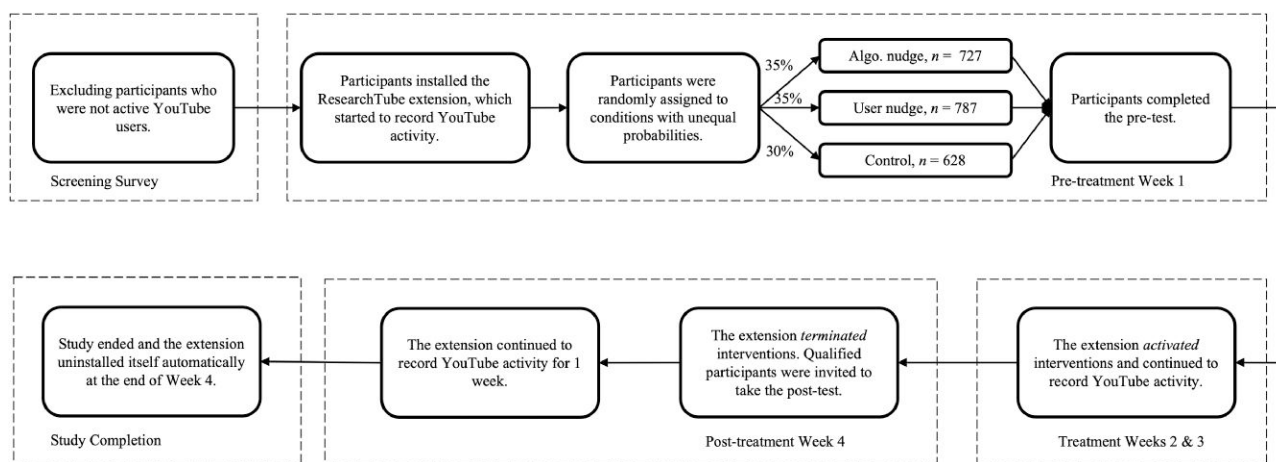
Excluding participants who were not active YouTube users.

Screening Survey

Participants installed the ResearchTube extension, which started to record YouTube activity.

Participants were randomly assigned to conditions with unequal probabilities.

35%

35%

30%

Algo. nudge, $n$ = 727

User nudge, $n$ = 787

Control, $n$ = 628

Participants completed the pre-test.

Pre-treatment Week 1

Study ended and the extension uninstalled itself automatically at the end of Week 4.

Study Completion

The extension continued to record YouTube activity for 1 week.

The extension *terminated* interventions. Qualified participants were invited to take the post-test.

Post-treatment Week 4

The extension *activated* interventions and continued to record YouTube activity.

Treatment Weeks 2 & 3